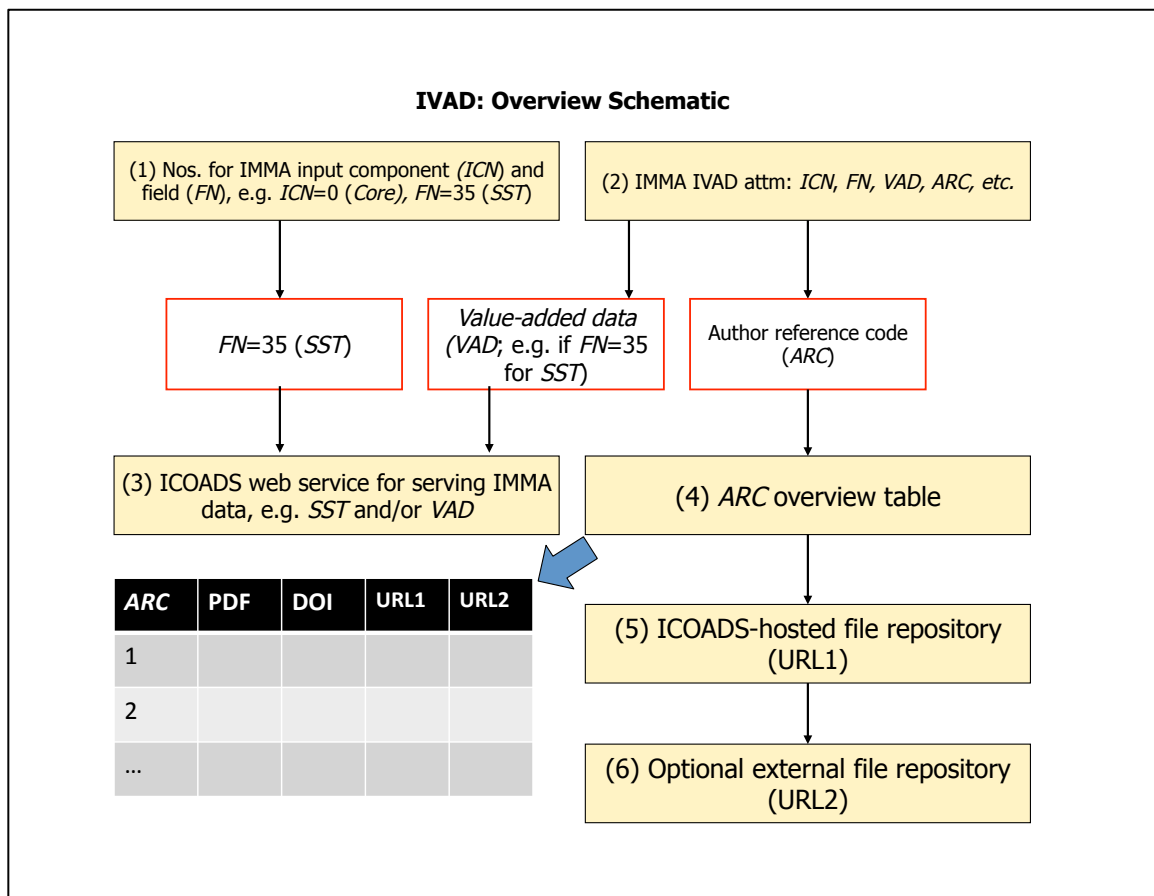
IVAD: Overview Schematic

(1) Nos. for IMMA input component (ICN) and field (FN), e.g. ICN=0 (Core), FN=35 (SST)

(2) IMMA IVAD attm: ICN, FN, VAD, ARC, etc.

FN=35 (SST)

Value-added data (VAD; e.g. if FN=35 for SST)

Author reference code (ARC)

(3) ICOADS web service for serving IMMA data, e.g. SST and/or VAD

(4) ARC overview table

| ARC | PDF | DOI | URL1 | URL2 |
|---|---|---|---|---|
| 1 | | | | |
| 2 | | | | |
| … | | | | |

(5) ICOADS-hosted file repository (URL1)

(6) Optional external file repository (URL2)